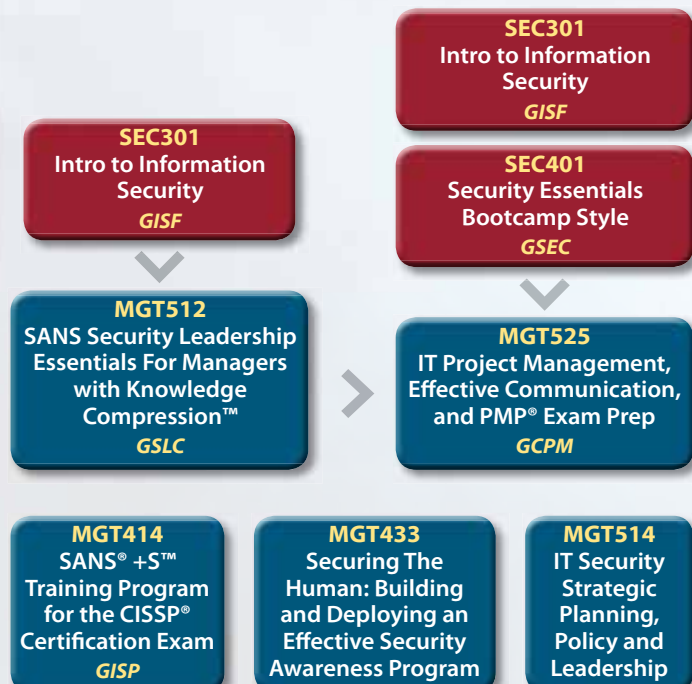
SEC301
Intro to Information Security
GISF

SEC401
Security Essentials Bootcamp Style
GSEC

SEC301
Intro to Information Security
GISF

MGT512
SANS Security Leadership Essentials For Managers with Knowledge Compression™
GSLC

MGT525
IT Project Management, Effective Communication, and PMP® Exam Prep
GCPM

MGT414
SANS® +S™ Training Program for the CISSP® Certification Exam
GISP

MGT433
Securing The Human: Building and Deploying an Effective Security Awareness Program

MGT514
IT Security Strategic Planning, Policy and Leadership